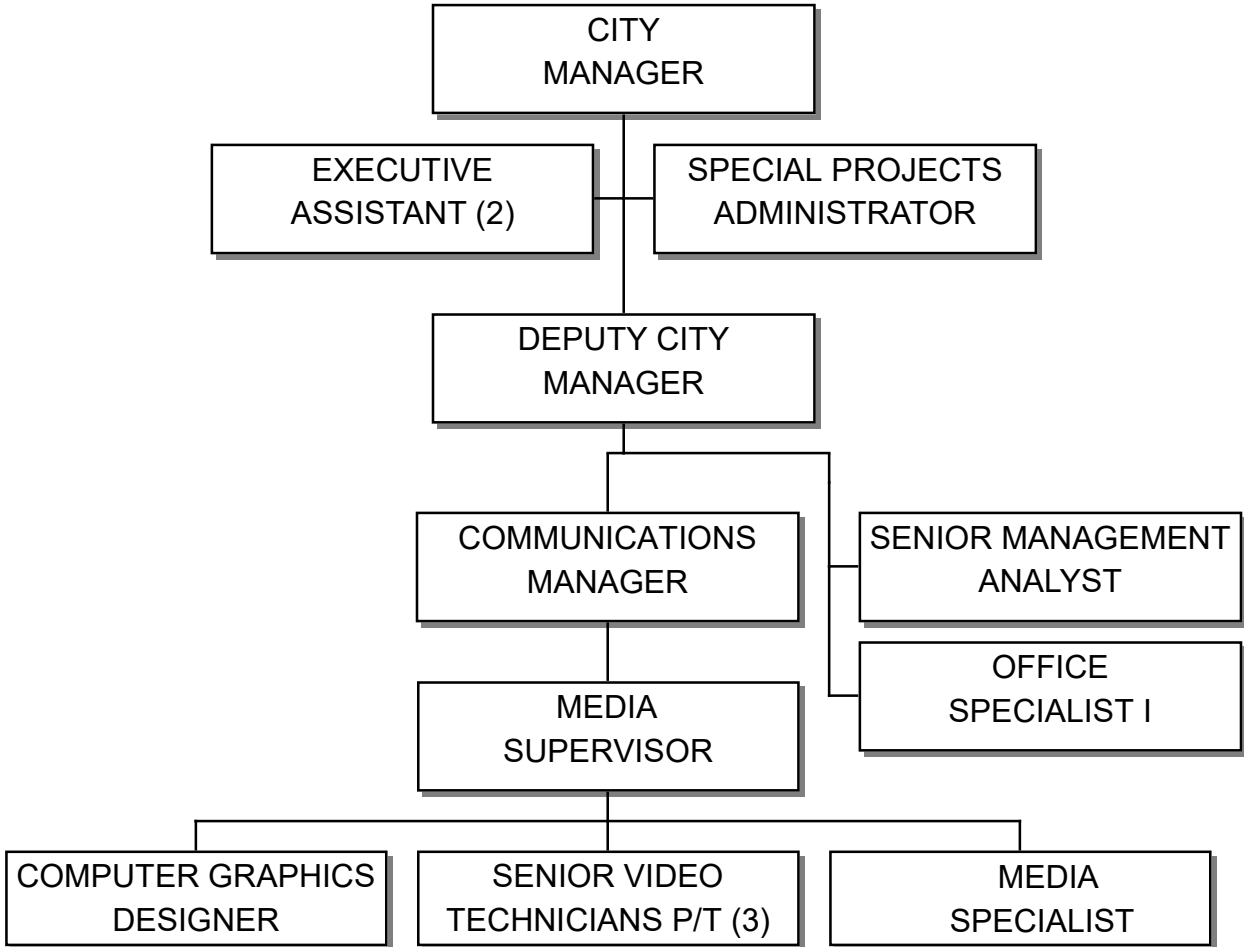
CITY MANAGER

EXECUTIVE ASSISTANT (2)

SPECIAL PROJECTS ADMINISTRATOR

DEPUTY CITY MANAGER

COMMUNICATIONS MANAGER

SENIOR MANAGEMENT ANALYST

OFFICE SPECIALIST I

MEDIA SUPERVISOR

COMPUTER GRAPHICS DESIGNER

SENIOR VIDEO TECHNICIANS P/T (3)

MEDIA SPECIALIST